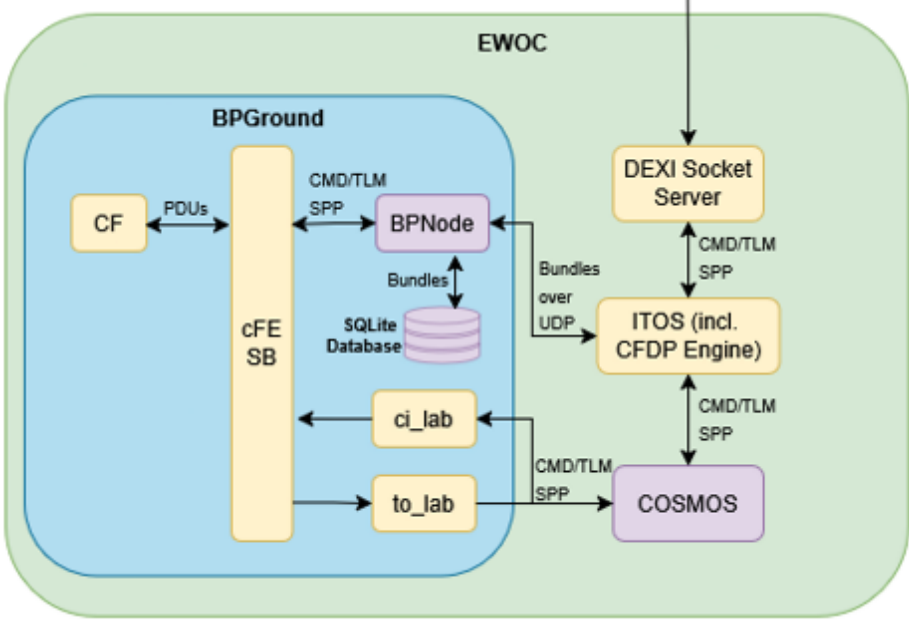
EWOC

BPGround

CF

PDUs

cFE SB

CMD/TLM SPP

BPNode

Bundles

SQLite Database

ci_lab

to_lab

Bundles over UDP

DEXI Socket Server

CMD/TLM SPP

ITOS (incl. CFDP Engine)

CMD/TLM SPP

CMD/TLM SPP

COSMOS